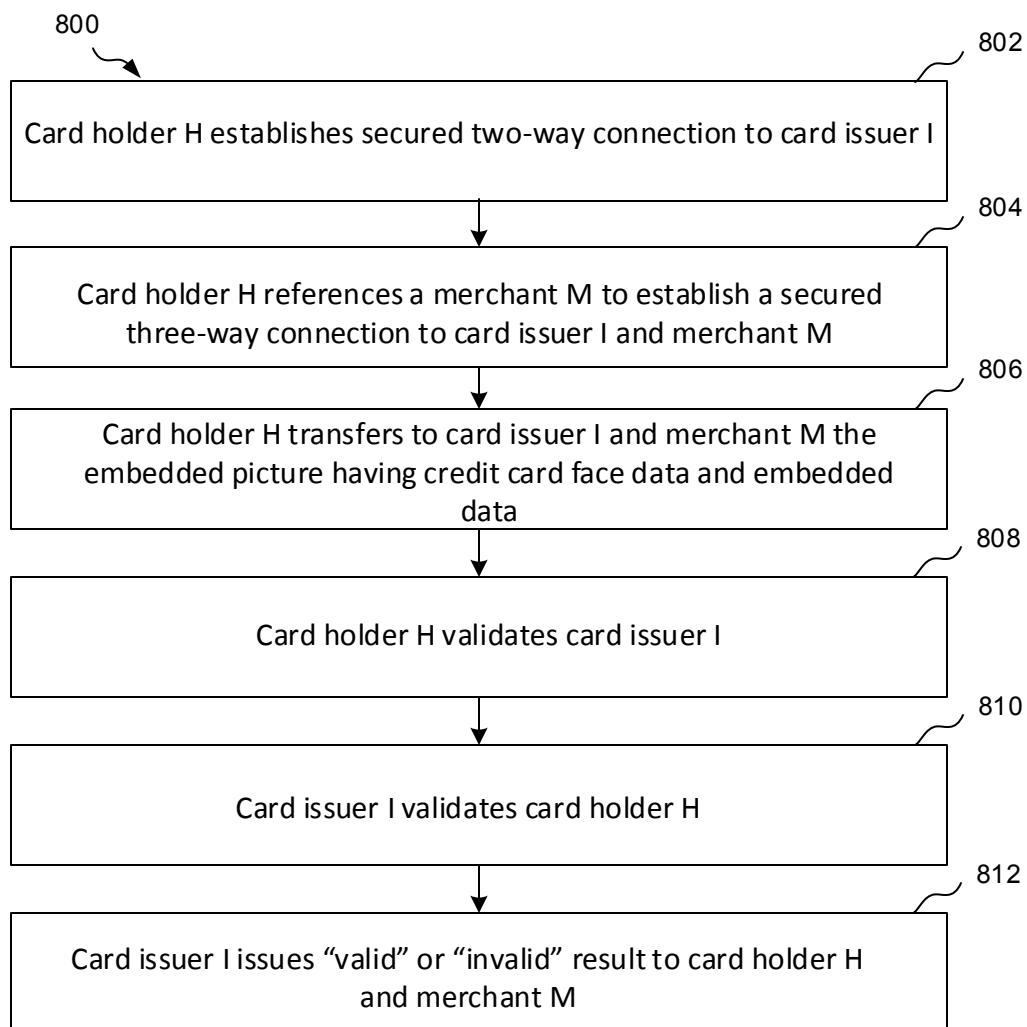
800

802

Card holder H establishes secured two-way connection to card issuer I

804

Card holder H references a merchant M to establish a secured three-way connection to card issuer I and merchant M

806

Card holder H transfers to card issuer I and merchant M the embedded picture having credit card face data and embedded data

808

Card holder H validates card issuer I

810

Card issuer I validates card holder H

812

Card issuer I issues “valid” or “invalid” result to card holder H and merchant M